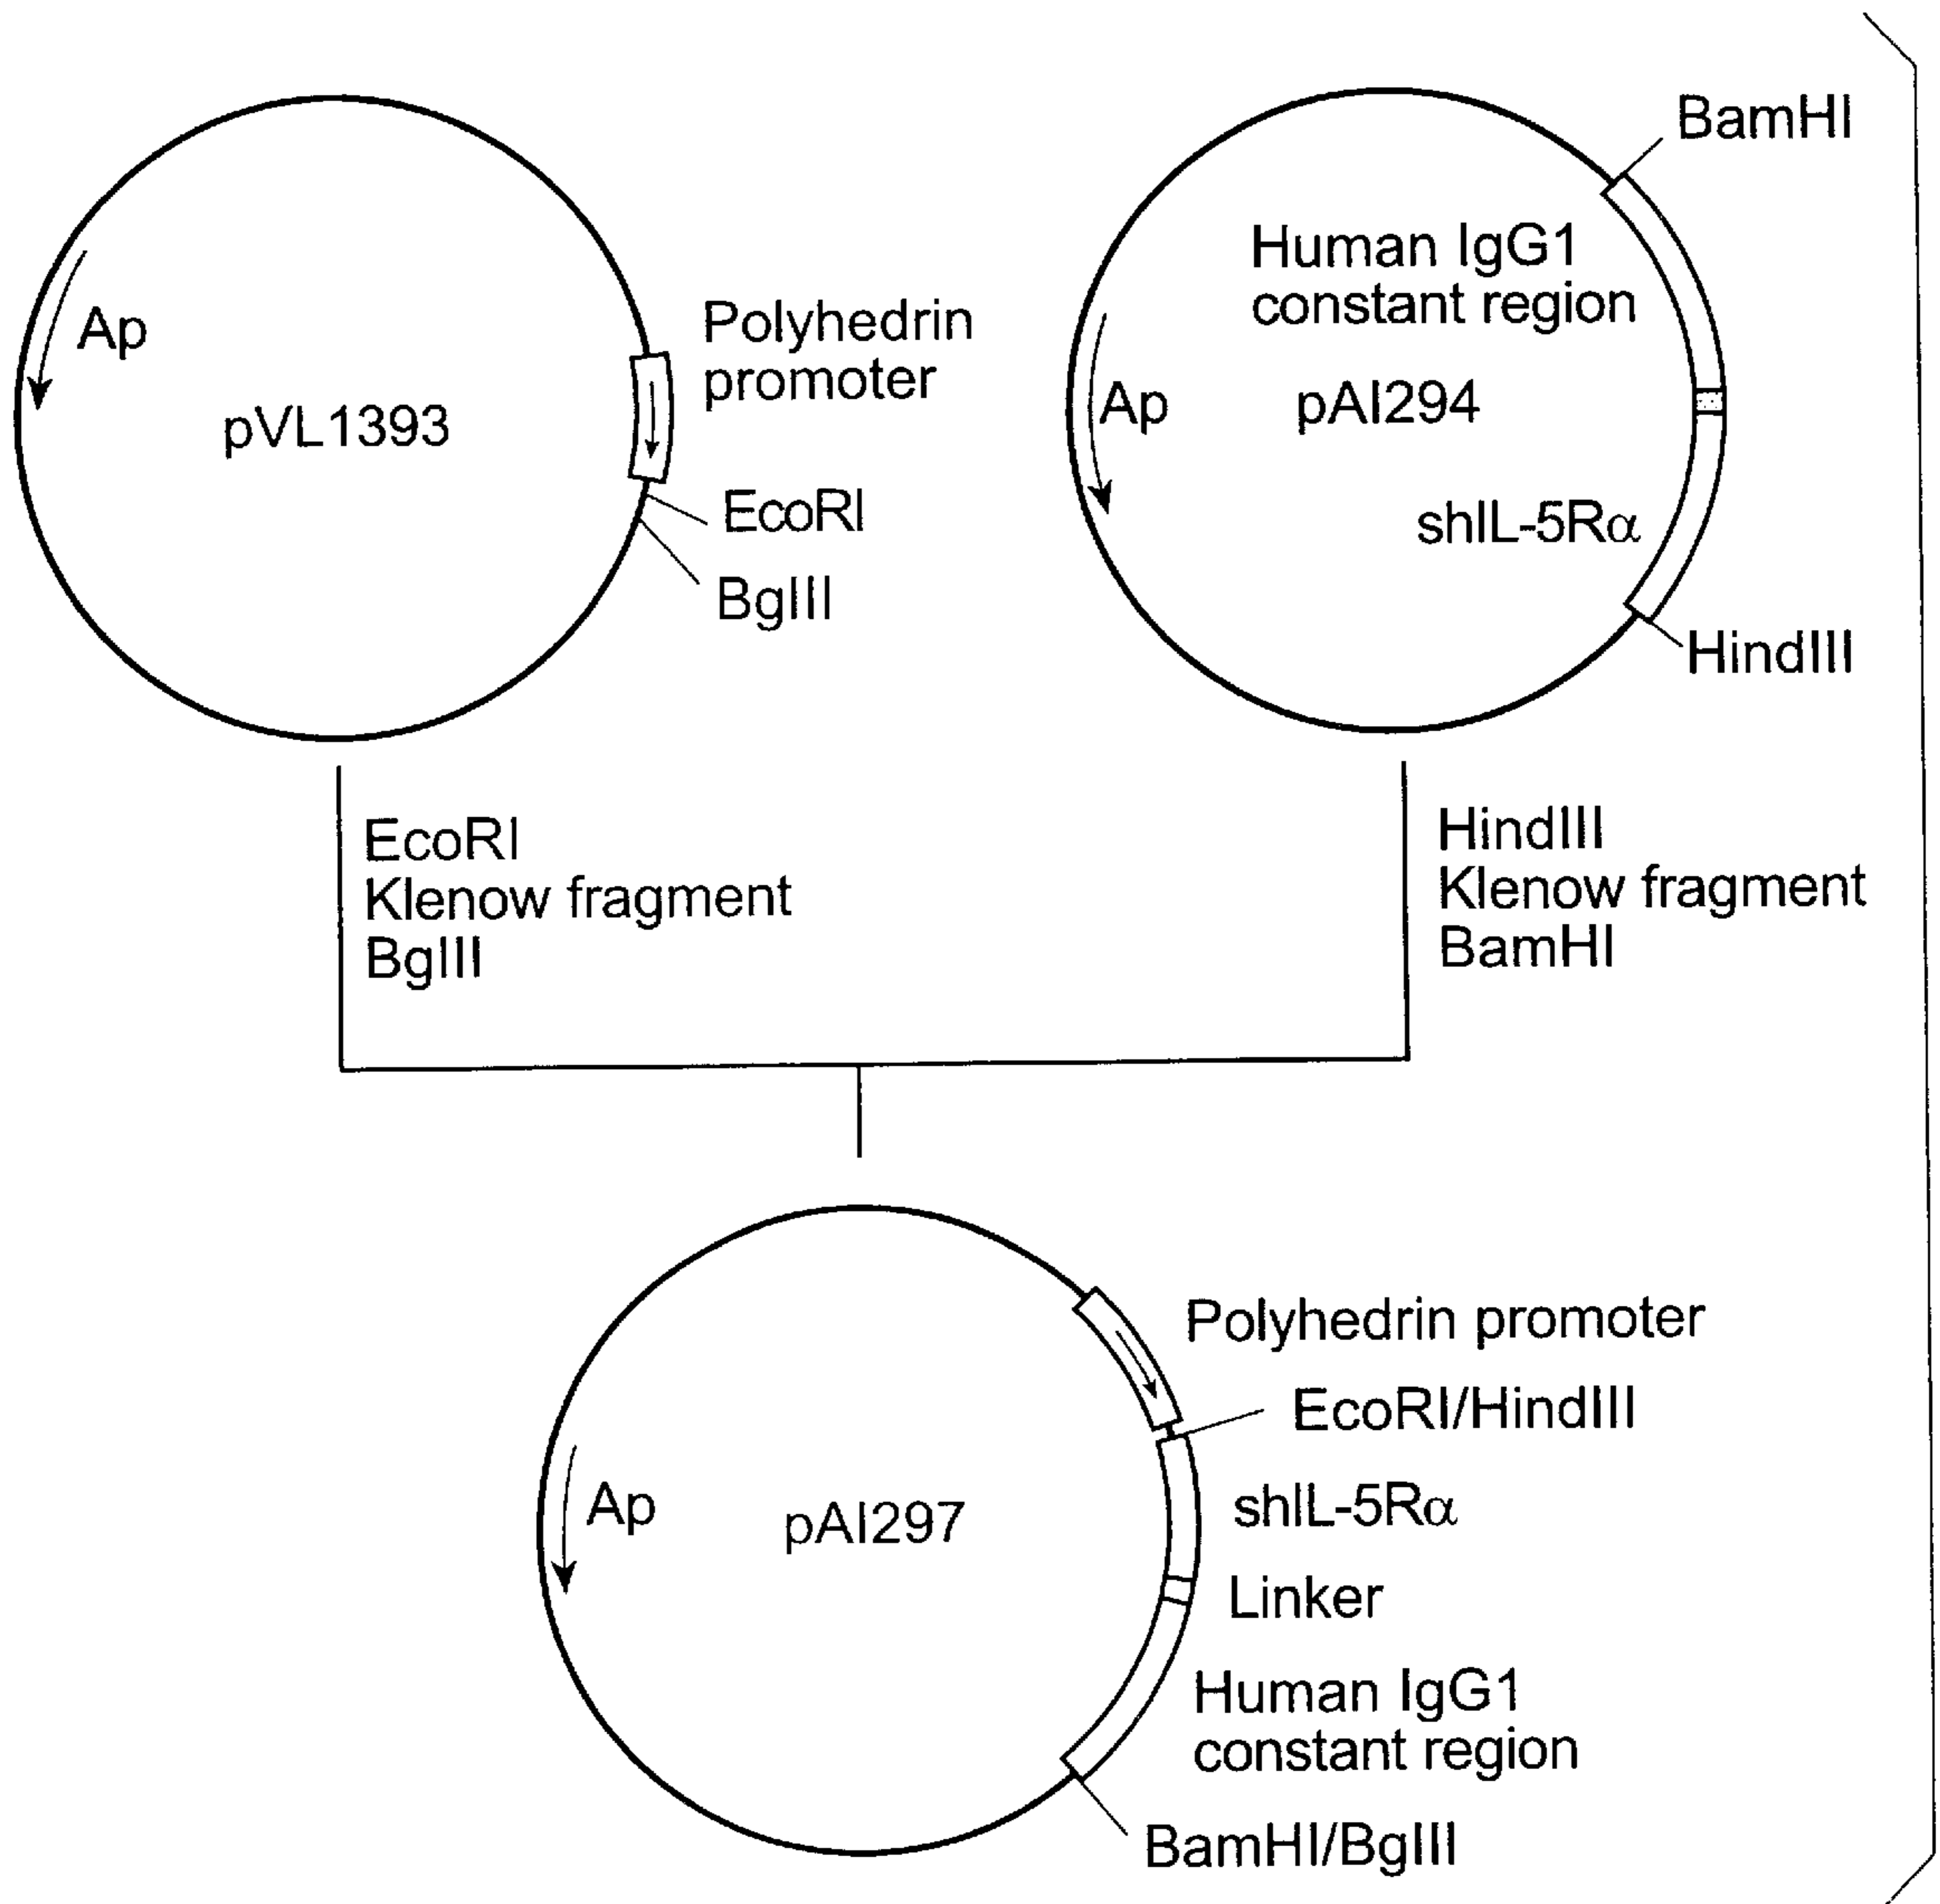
Ap
pVL1393
Polyhedrin promoter
EcoRI
BglII

BamHI
Human IgG1 constant region
Ap
pAI294
shIL-5R$\alpha$
HindIII

EcoRI
Klenow fragment
BglII

HindIII
Klenow fragment
BamHI

Ap
pAI297
Polyhedrin promoter
EcoRI/HindIII
shIL-5R$\alpha$
Linker
Human IgG1 constant region
BamHI/BglII